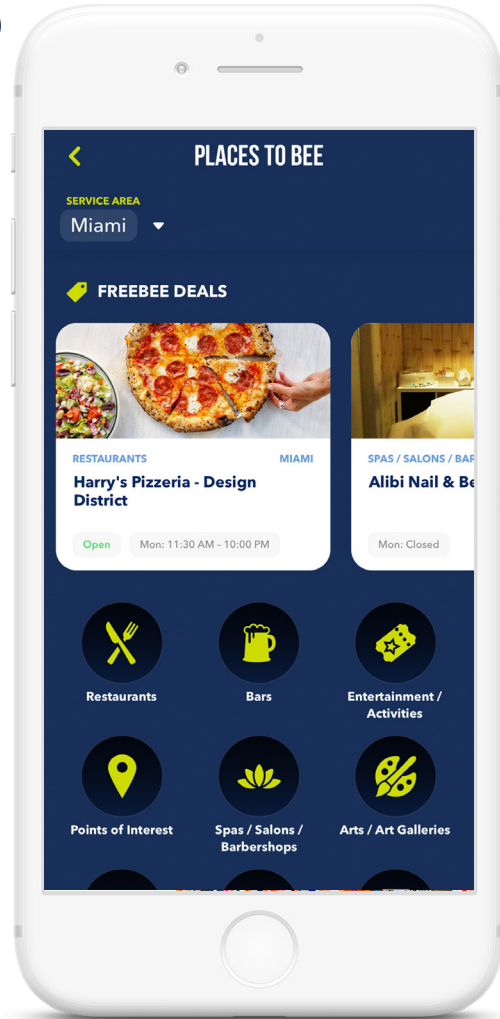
PLACES TO BEE

SERVICE AREA
Miami

FREEBEE DEALS

RESTAURANTS MIAMI
Harry's Pizzeria - Design District
Open Mon: 11:30 AM - 10:00 PM

SPAS / SALONS / BAR
Alibi Nail & Be
Mon: Closed

Restaurants
Bars
Entertainment / Activities
Points of Interest
Spas / Salons / Barbershops
Arts / Art Galleries